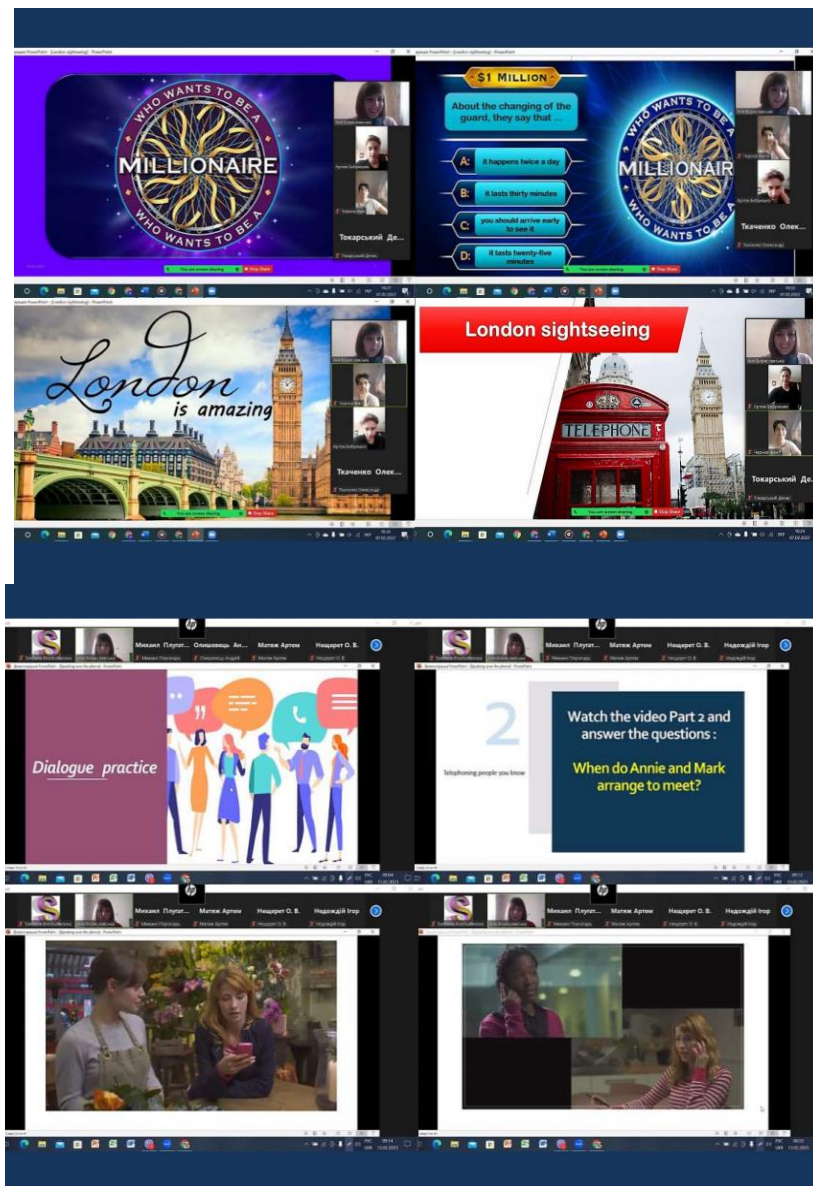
WHO WANTS TO BE A MILLIONAIRE WHO WANTS TO BE A

Токарський Де...

You are screen sharing Stop Share

$1 MILLION

About the changing of the guard, they say that ...

A: it happens twice a day

B: it lasts thirty minutes

C: you should arrive early to see it

D: it lasts twenty-five minutes

WHO WANTS TO BE A MILLIONAIRE WHO WANTS TO BE A

Ткаченко Олек...

You are screen sharing Stop Share

London is amazing

Ткаченко Олек...

You are screen sharing Stop Share

London sightseeing

TELEPHONE

Токарський Де...

You are screen sharing Stop Share

Михаил Плугат... Олишевець Ан... Матеж Артем Нещерет О. В.

Dialogue practice

Михаил Плугат... Матеж Артем Нещерет О. В. Надождій Ігор

2

Telephoning people you know

Watch the video Part 2 and answer the questions :

When do Annie and Mark arrange to meet?

Михаил Плугат... Матеж Артем Нещерет О. В. Надождій Ігор

Михаил Плугат... Матеж Артем Нещерет О. В. Надождій Ігор